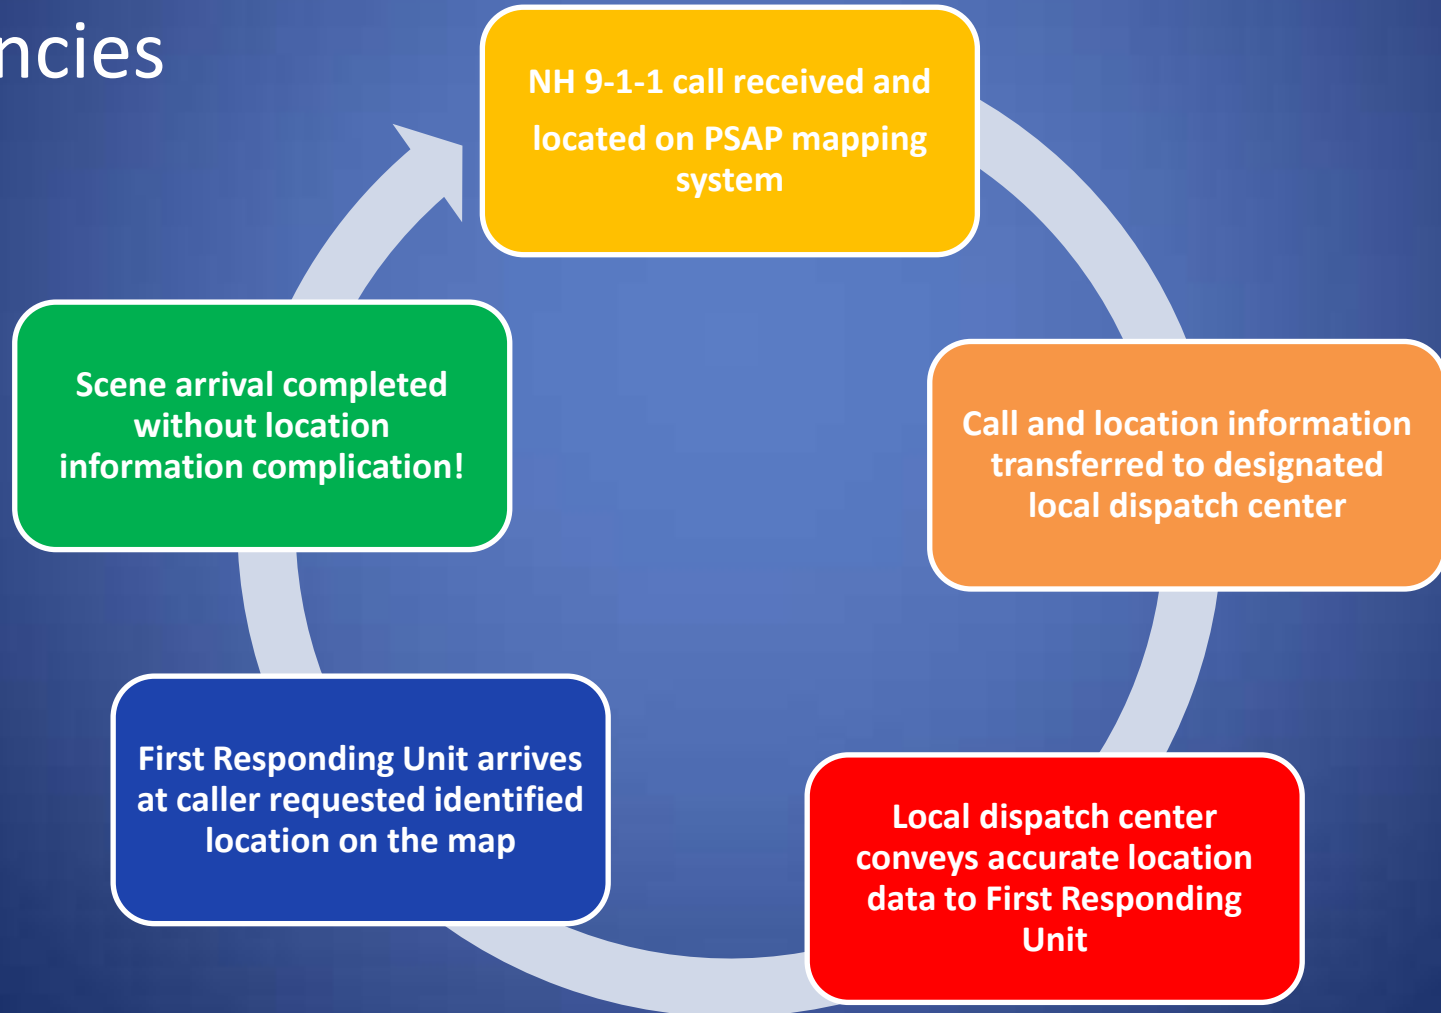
ncies

NH 9-1-1 call received and located on PSAP mapping system

Call and location information transferred to designated local dispatch center

Local dispatch center conveys accurate location data to First Responding Unit

First Responding Unit arrives at caller requested identified location on the map

Scene arrival completed without location information complication!